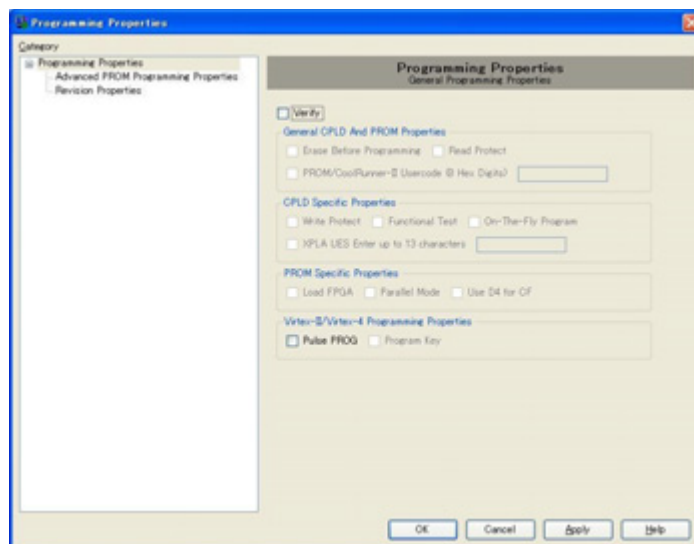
Programming Properties

Category

Programming Properties
Advanced PROM Programming Properties
Revision Properties

Programming Properties
General Programming Properties

Verify

General CPLD And PROM Properties
Erase Before Programming
Read Protect
PROM/CoolRunner-II Usercode (8 Hex Digits)

CPLD Specific Properties
Write Protect
Functional Test
On-The-Fly Program
XPLA UES Enter up to 13 characters

PROM Specific Properties
Load FPGA
Parallel Mode
Use D4 for CF

Virtex-II/Virtex-4 Programming Properties
Pulse PROG
Program Key

OK
Cancel
Apply
Help